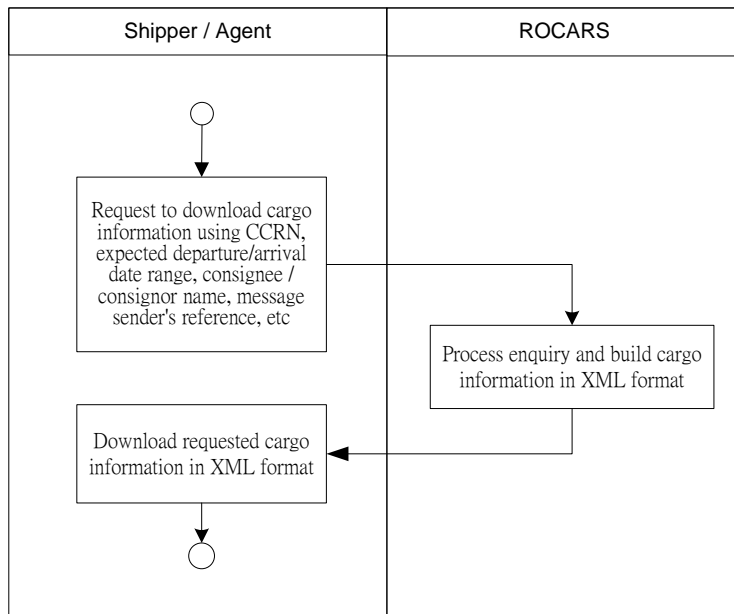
Shipper / Agent

ROCARS

Request to download cargo information using CCRN, expected departure/arrival date range, consignee / consignor name, message sender's reference, etc

Process enquiry and build cargo information in XML format

Download requested cargo information in XML format